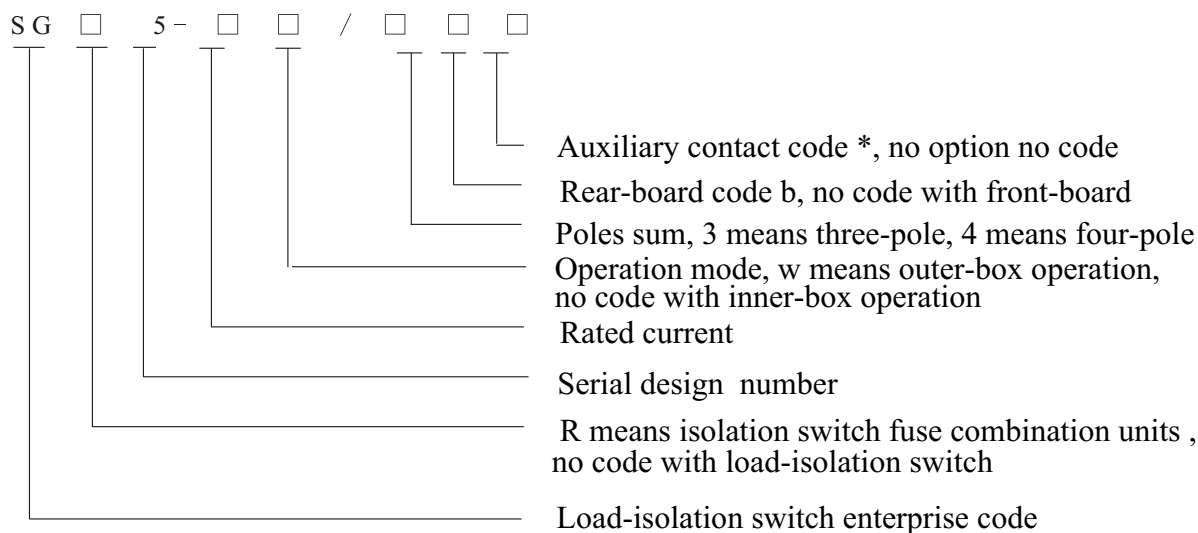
SG □ 5 - □ □ / □ □ □

Auxiliary contact code *, no option no code

Rear-board code b, no code with front-board

Poles sum, 3 means three-pole, 4 means four-pole

Operation mode, w means outer-box operation, no code with inner-box operation

Rated current

Serial design number

R means isolation switch fuse combination units , no code with load-isolation switch

Load-isolation switch enterprise code